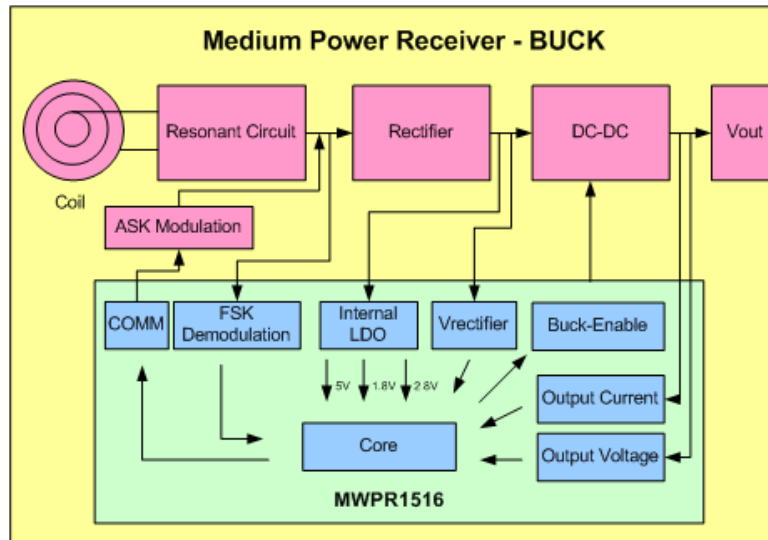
Medium Power Receiver - BUCK

Coil

Resonant Circuit

Rectifier

DC-DC

Vout

ASK Modulation

COMM

FSK Demodulation

Internal LDO

Vrectifier

Buck-Enable

5V

1.8V

2.8V

Output Current

Core

Output Voltage

MWPR1516